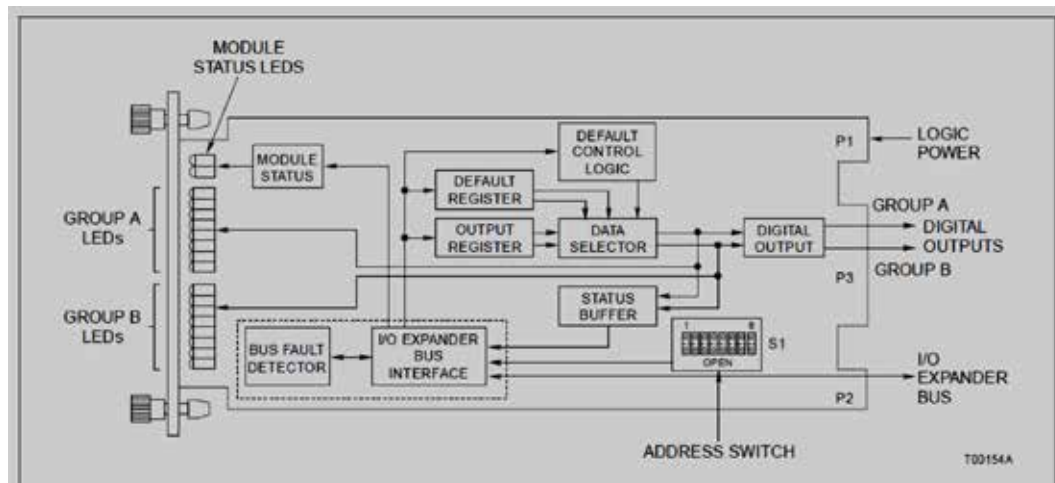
MODULE STATUS LEDS

GROUP A LEDs

GROUP B LEDs

MODULE STATUS

DEFAULT CONTROL LOGIC

DEFAULT REGISTER

OUTPUT REGISTER

DATA SELECTOR

DIGITAL OUTPUT

STATUS BUFFER

BUS FAULT DETECTOR

I/O EXPANDER BUS INTERFACE

1 8

OPEN

S1

P1

LOGIC POWER

GROUP A

DIGITAL OUTPUTS

GROUP B

P3

P2

I/O EXPANDER BUS

ADDRESS SWITCH

T00154A